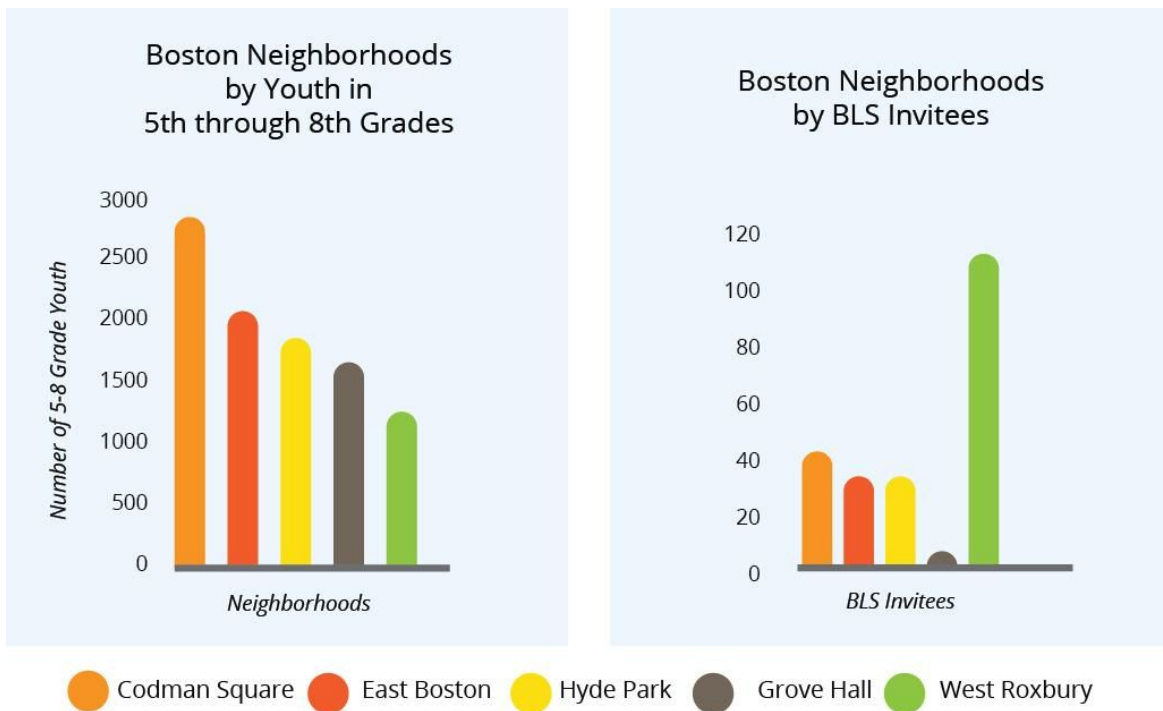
Boston Neighborhoods by Youth in 5th through 8th Grades

3000
2500
2000
1500
1000
500
0

Number of 5-8 Grade Youth

Neighborhoods

Boston Neighborhoods by BLS Invitees

120
100
80
60
40
20
0

BLS Invitees

Codman Square
East Boston
Hyde Park
Grove Hall
West Roxbury